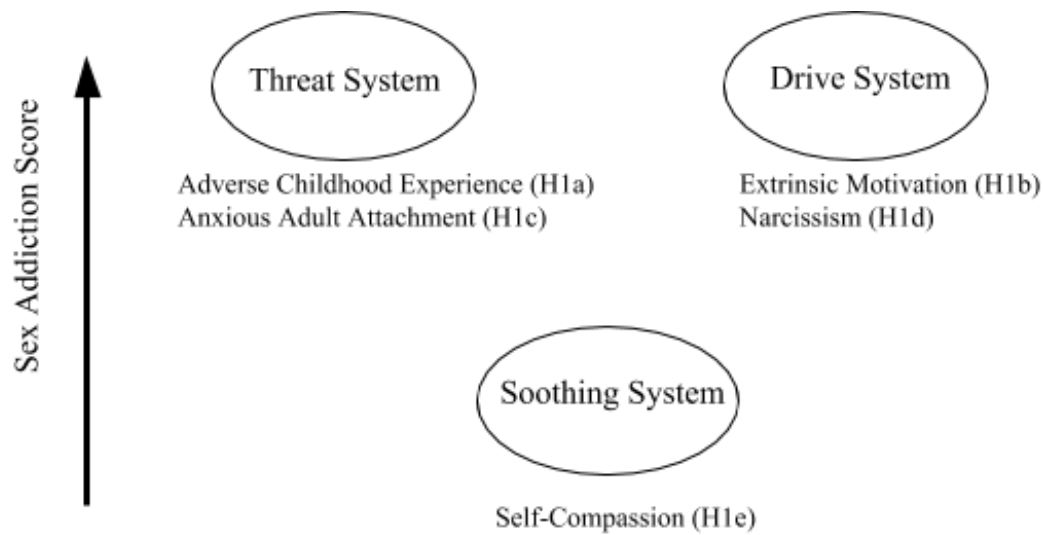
Sex Addiction Score

Threat System

Adverse Childhood Experience (H1a)
Anxious Adult Attachment (H1c)

Drive System

Extrinsic Motivation (H1b)
Narcissism (H1d)

Soothing System

Self-Compassion (H1e)